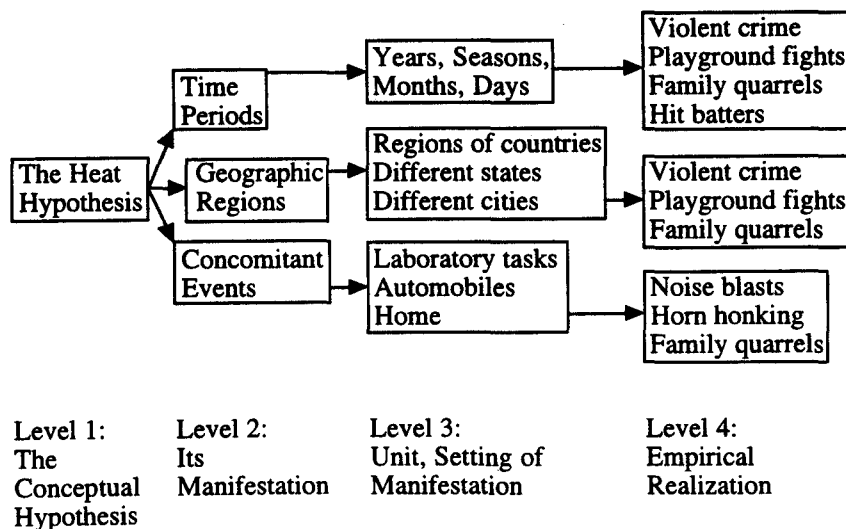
The Heat Hypothesis

Time Periods

Geographic Regions

Concomitant Events

Years, Seasons, Months, Days

Regions of countries
Different states
Different cities

Laboratory tasks
Automobiles
Home

Violent crime
Playground fights
Family quarrels
Hit batters

Violent crime
Playground fights
Family quarrels

Noise blasts
Horn honking
Family quarrels

Level 1: The Conceptual Hypothesis

Level 2: Its Manifestation

Level 3: Unit, Setting of Manifestation

Level 4: Empirical Realization